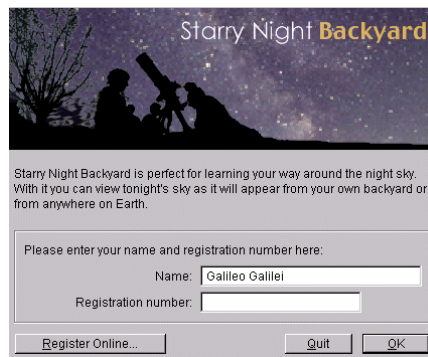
Starry Night Backyard

Starry Night Backyard is perfect for learning your way around the night sky. With it you can view tonight's sky as it will appear from your own backyard or from anywhere on Earth.

Please enter your name and registration number here:

Name: Galileo Galilei

Registration number:

Register Online...

Quit

OK